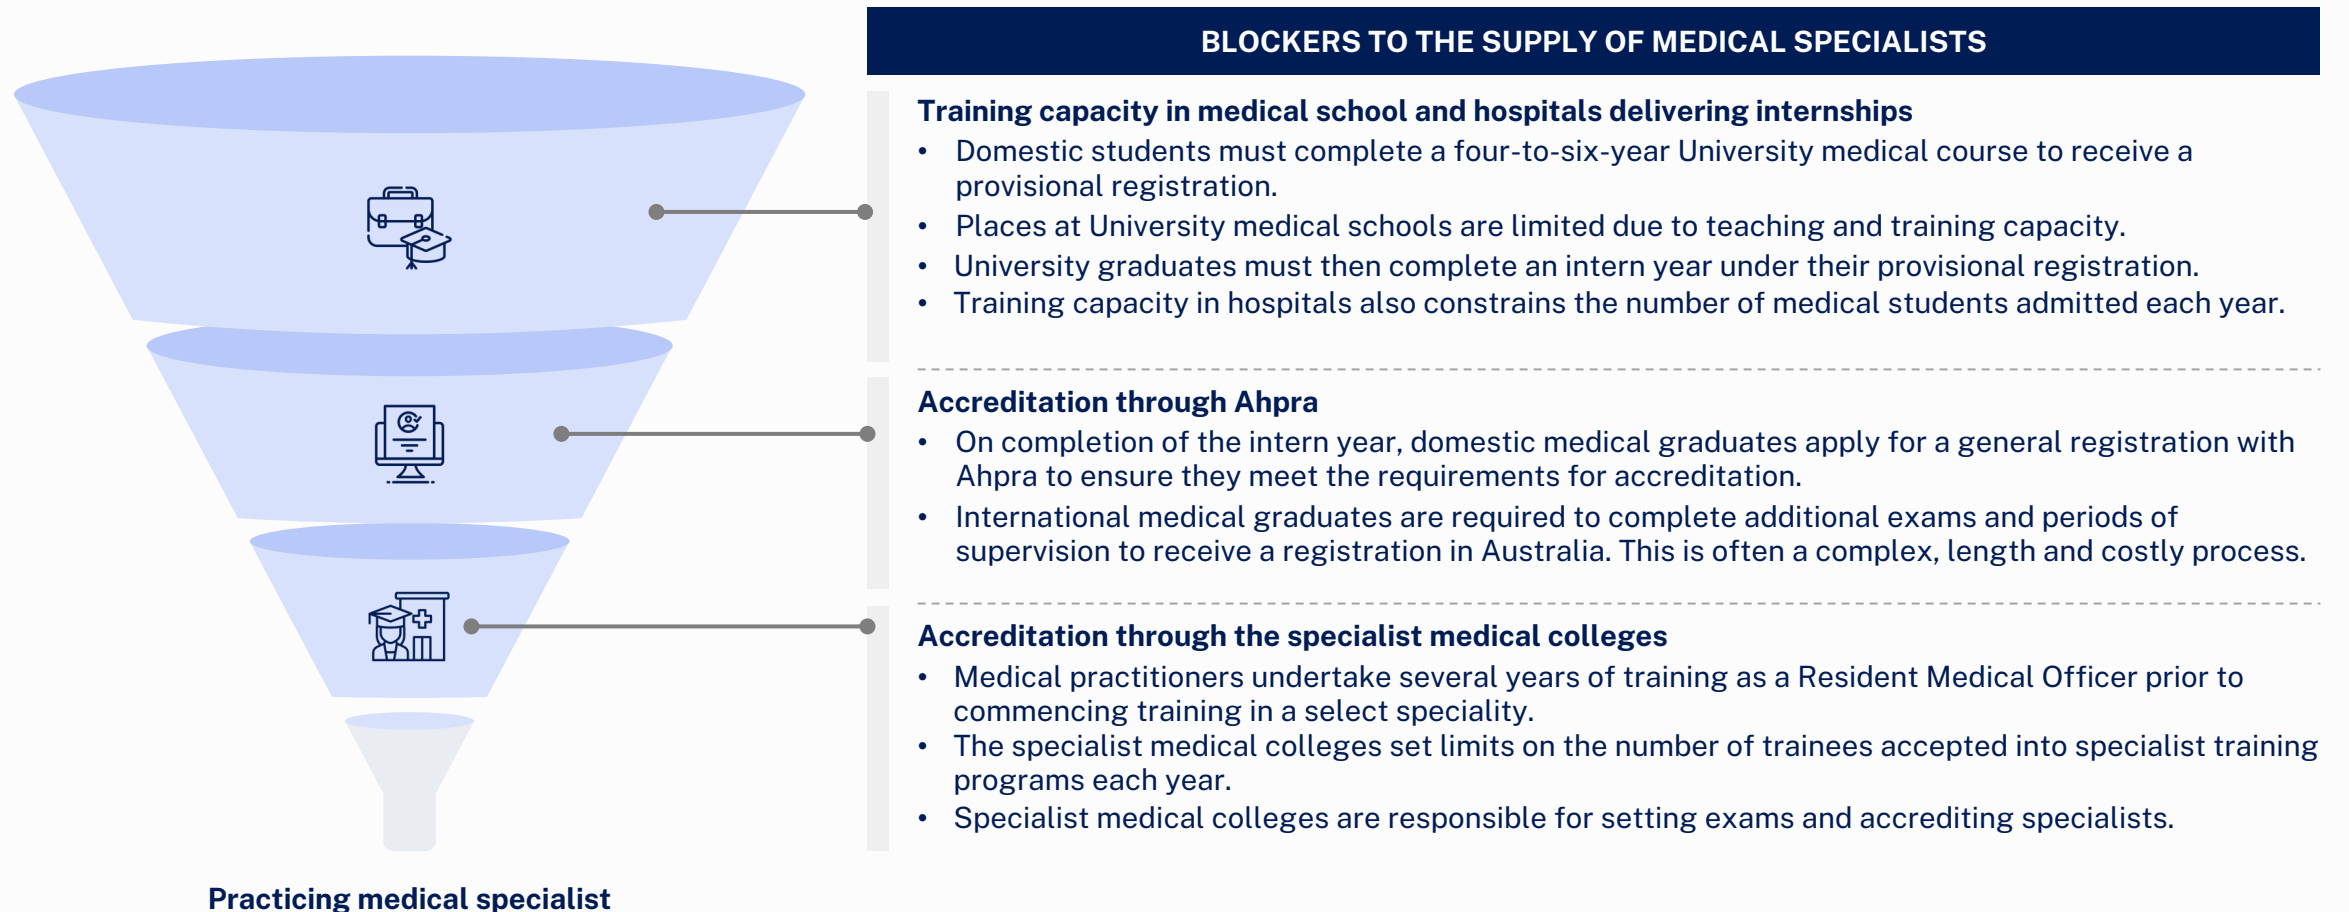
BLOCKERS TO THE SUPPLY OF MEDICAL SPECIALISTS

Training capacity in medical school and hospitals delivering internships

- Domestic students must complete a four-to-six-year University medical course to receive a provisional registration.
- Places at University medical schools are limited due to teaching and training capacity.
- University graduates must then complete an intern year under their provisional registration.
- Training capacity in hospitals also constrains the number of medical students admitted each year.

Accreditation through Ahpra

- On completion of the intern year, domestic medical graduates apply for a general registration with Ahpra to ensure they meet the requirements for accreditation.
- International medical graduates are required to complete additional exams and periods of supervision to receive a registration in Australia. This is often a complex, length and costly process.

Accreditation through the specialist medical colleges

- Medical practitioners undertake several years of training as a Resident Medical Officer prior to commencing training in a select speciality.
- The specialist medical colleges set limits on the number of trainees accepted into specialist training programs each year.
- Specialist medical colleges are responsible for setting exams and accrediting specialists.

Practicing medical specialist